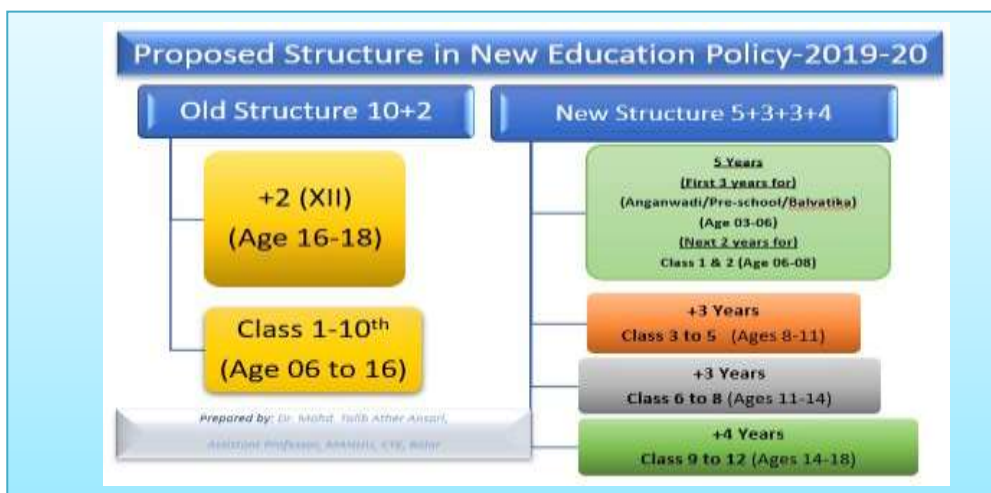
Proposed Structure in New Education Policy-2019-20

Old Structure 10+2

+2 (XII)
(Age 16-18)

Class 1-10$^{th}$
(Age 06 to 16)

Prepared by: Dr. Mohd. Talib Ather Ansari,
Assistant Professor, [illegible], CTE, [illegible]

New Structure 5+3+3+4

5 Years
(First 3 years for)
(Anganwadi/Pre-school/Balvatika)
(Age 03-06)
(Next 2 years for)
Class 1 & 2 (Age 06-08)

+3 Years
Class 3 to 5 (Ages 8-11)

+3 Years
Class 6 to 8 (Ages 11-14)

+4 Years
Class 9 to 12 (Ages 14-18)